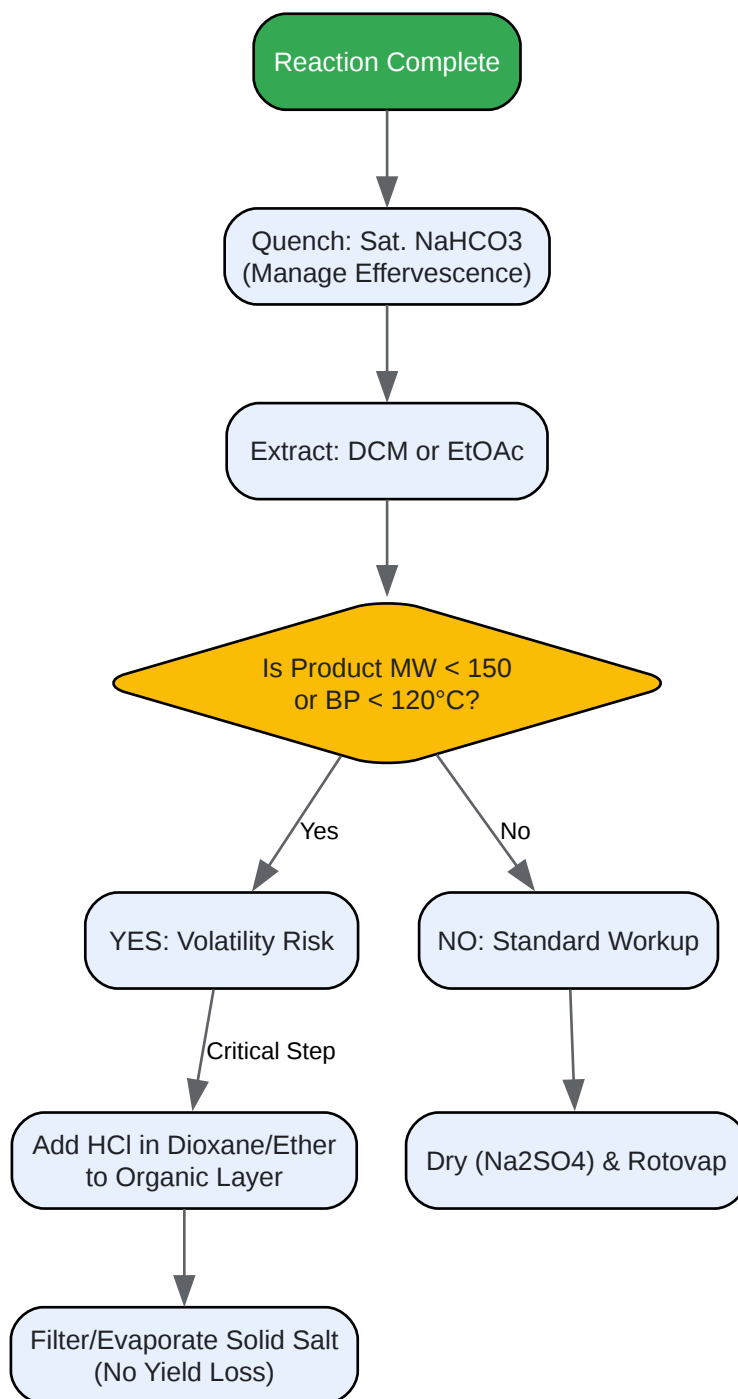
Reaction Complete

Quench: Sat. NaHCO3 (Manage Effervescence)

Extract: DCM or EtOAc

Is Product MW < 150 or BP < 120°C?

Yes

No

YES: Volatility Risk

NO: Standard Workup

Critical Step

Add HCl in Dioxane/Ether to Organic Layer

Dry (Na2SO4) & Rotovap

Filter/Evaporate Solid Salt (No Yield Loss)